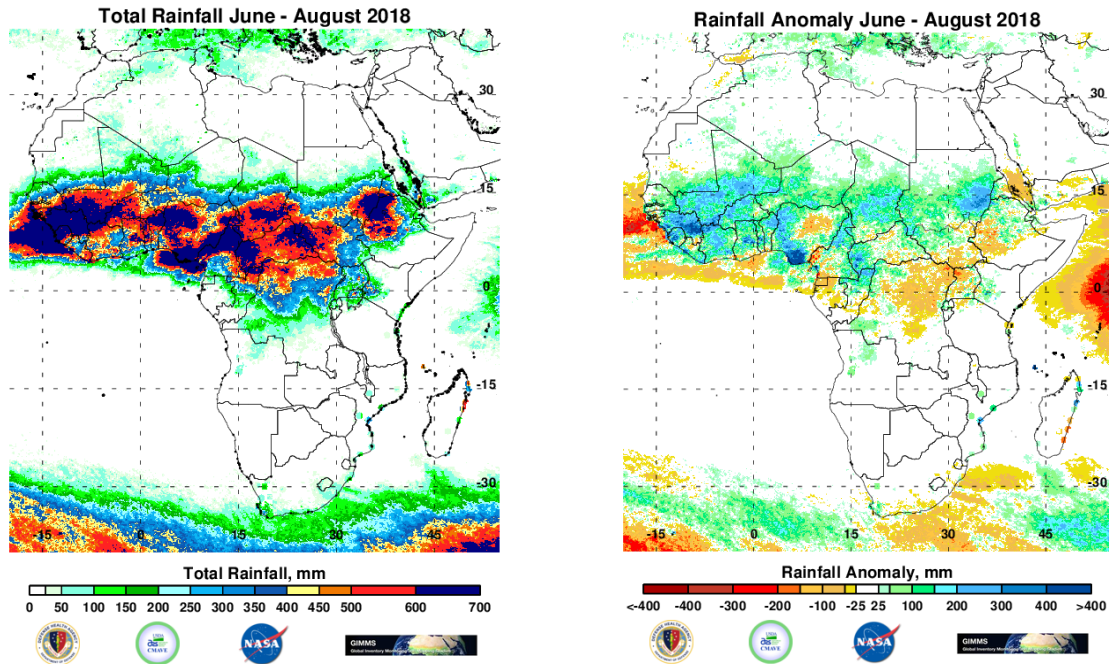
Total Rainfall June - August 2018

30
15
0
-15
-30
-15
0
15
30
45

Total Rainfall, mm
0 50 100 150 200 250 300 350 400 450 500 600 700

CMAVE
NASA
GIMMS

Rainfall Anomaly June - August 2018

30
15
0
-15
-30
-15
0
15
30
45

Rainfall Anomaly, mm
<-400 -400 -300 -200 -100 -25 25 100 200 300 400 >400

CMAVE
NASA
GIMMS